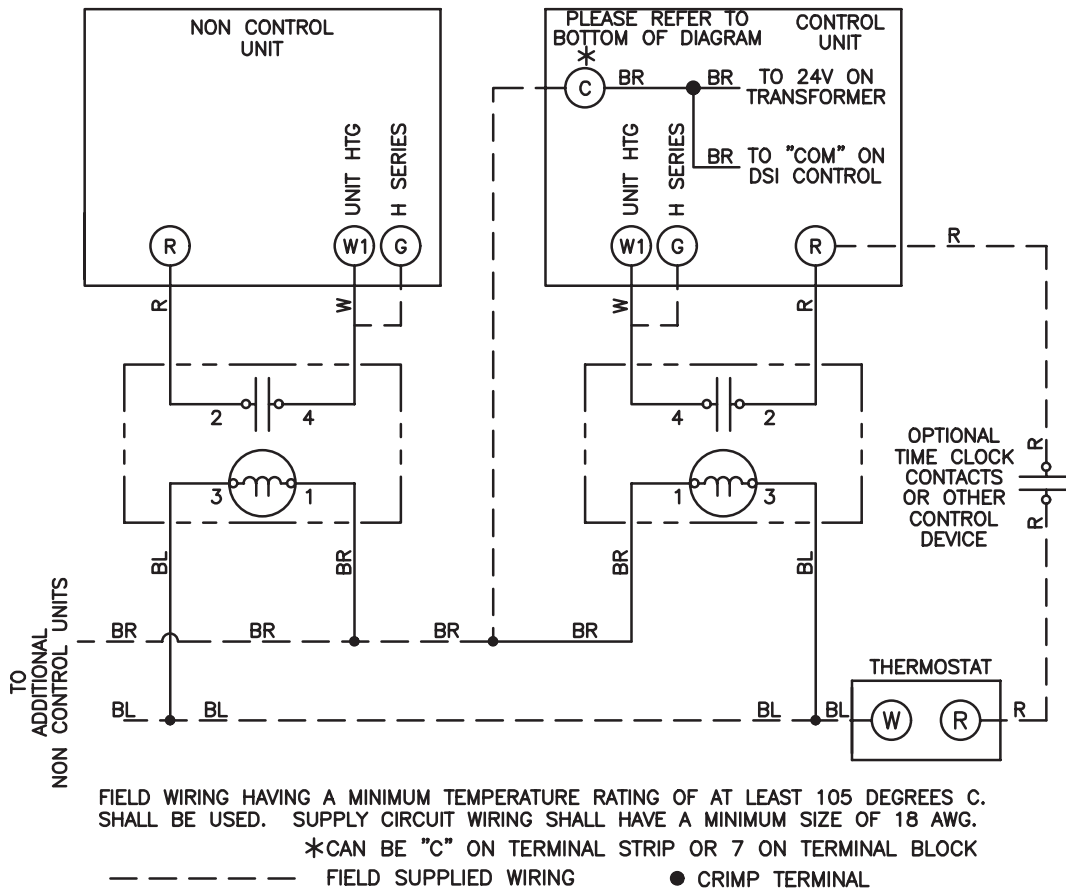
NON CONTROL UNIT

UNIT HTG
H SERIES

R
W1
G

R
W

2
4
3
1

BL
BR

PLEASE REFER TO BOTTOM OF DIAGRAM
*
CONTROL UNIT

C
BR
BR TO 24V ON TRANSFORMER
BR TO "COM" ON DSI CONTROL

UNIT HTG
H SERIES

W1
G
R
R

W
R

4
2
1
3

BR
BL

OPTIONAL TIME CLOCK CONTACTS OR OTHER CONTROL DEVICE
R
R

TO ADDITIONAL NON CONTROL UNITS

BR
BR
BR
BR
BL
BL
BL
BL

THERMOSTAT
W
R
R

FIELD WIRING HAVING A MINIMUM TEMPERATURE RATING OF AT LEAST 105 DEGREES C. SHALL BE USED. SUPPLY CIRCUIT WIRING SHALL HAVE A MINIMUM SIZE OF 18 AWG.

*CAN BE "C" ON TERMINAL STRIP OR 7 ON TERMINAL BLOCK

FIELD SUPPLIED WIRING
CRIMP TERMINAL